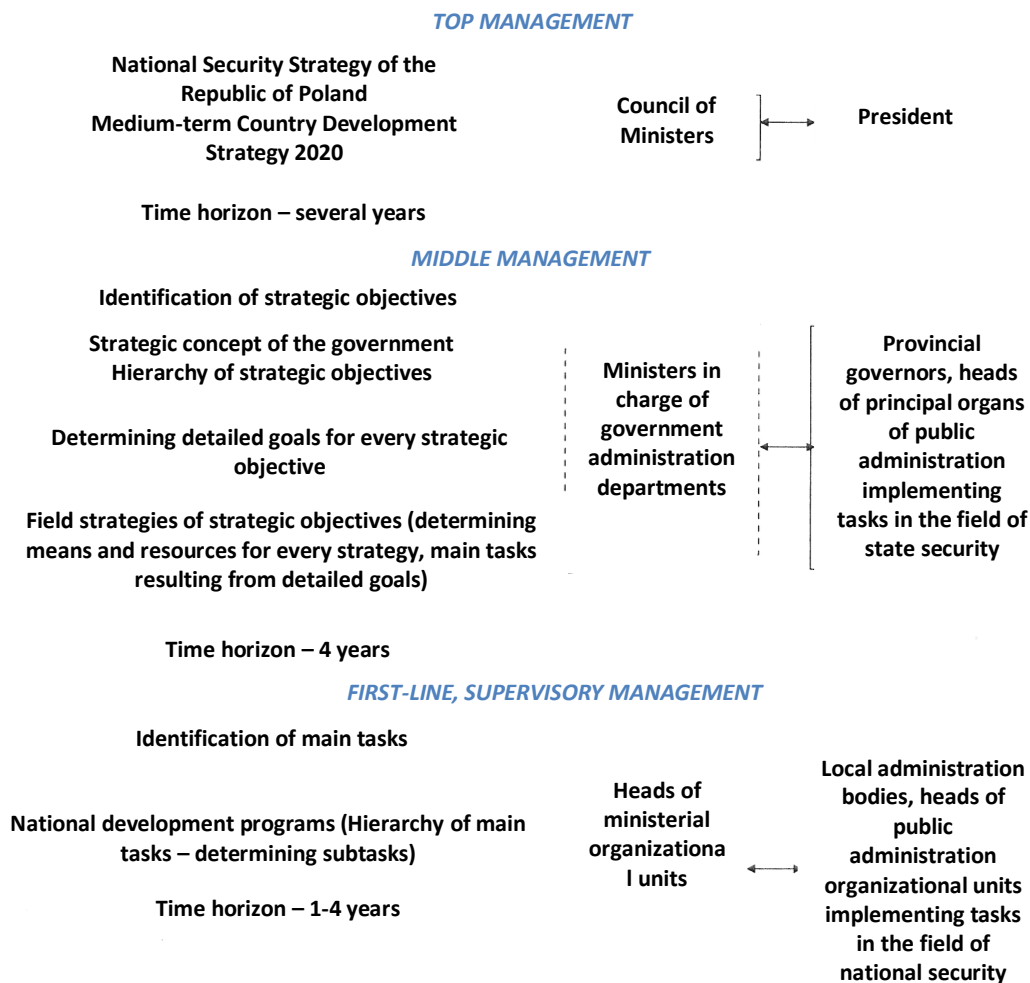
TOP MANAGEMENT

National Security Strategy of the Republic of Poland
Medium-term Country Development Strategy 2020

Council of Ministers

President

Time horizon – several years

MIDDLE MANAGEMENT

Identification of strategic objectives

Strategic concept of the government
Hierarchy of strategic objectives

Determining detailed goals for every strategic objective

Field strategies of strategic objectives (determining means and resources for every strategy, main tasks resulting from detailed goals)

Ministers in charge of government administration departments

Provincial governors, heads of principal organs of public administration implementing tasks in the field of state security

Time horizon – 4 years

FIRST-LINE, SUPERVISORY MANAGEMENT

Identification of main tasks

National development programs (Hierarchy of main tasks – determining subtasks)

Time horizon – 1-4 years

Heads of ministerial organizationa l units

Local administration bodies, heads of public administration organizational units implementing tasks in the field of national security